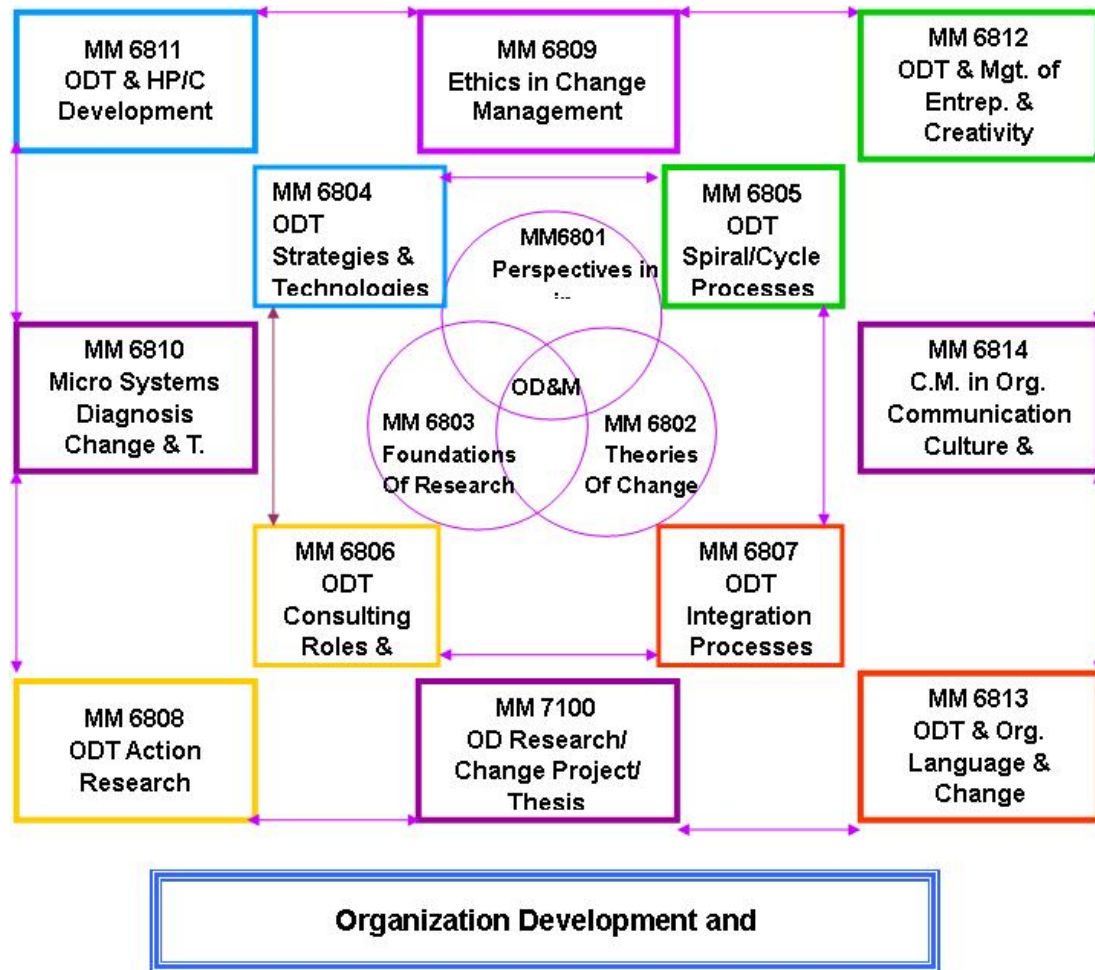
MM 6811
ODT & HP/C
Development

MM 6809
Ethics in Change
Management

MM 6812
ODT & Mgt. of
Entrep. &
Creativity

MM 6804
ODT
Strategies &
Technologies

MM 6805
ODT
Spiral/Cycle
Processes

MM6801
Perspectives in
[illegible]

MM 6810
Micro Systems
Diagnosis
Change & T.

OD&M

MM 6814
C.M. in Org.
Communication
Culture &

MM 6803
Foundations
Of Research

MM 6802
Theories
Of Change

MM 6806
ODT
Consulting
Roles &

MM 6807
ODT
Integration
Processes

MM 6808
ODT Action
Research

MM 7100
OD Research/
Change Project/
Thesis

MM 6813
ODT & Org.
Language &
Change

Organization Development and